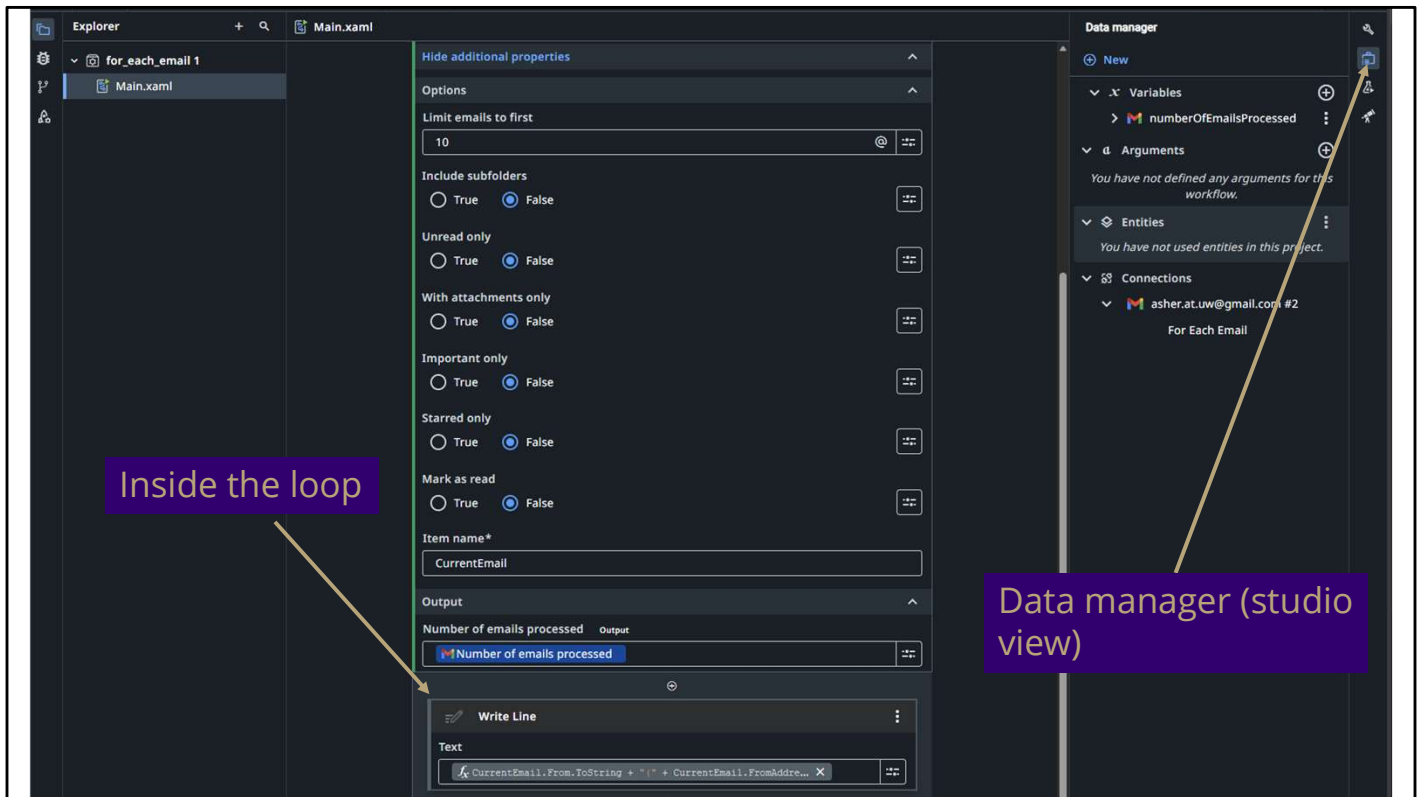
Explorer

for_each_email 1

Main.xaml

Main.xaml

Hide additional properties

Options

Limit emails to first

10

Include subfolders

True False

Unread only

True False

With attachments only

True False

Important only

True False

Starred only

True False

Mark as read

True False

Item name*

CurrentEmail

Output

Number of emails processed Output

Number of emails processed

Write Line

Text

CurrentEmail.From.ToString + " (" + CurrentEmail.FromAddre...

Inside the loop

Data manager

New

Variables

numberOfEmailsProcessed

Arguments

You have not defined any arguments for this workflow.

Entities

You have not used entities in this project.

Connections

asher.at.uw@gmail.com #2

For Each Email

Data manager (studio view)